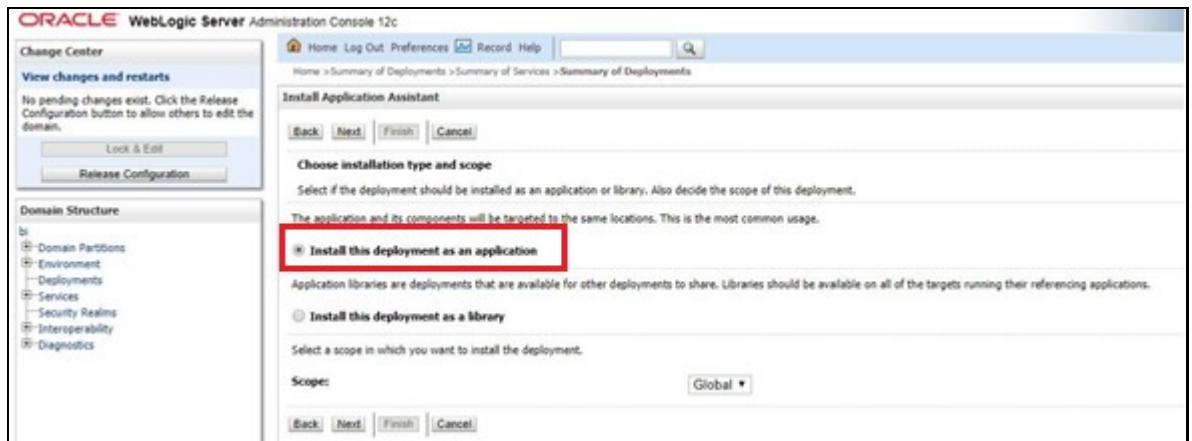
ORACLE WebLogic Server Administration Console 12c

Change Center

View changes and restarts

No pending changes exist. Click the Release Configuration button to allow others to edit the domain.

Lock & Edit

Release Configuration

Domain Structure

bi
Domain Partitions
Environment
Deployments
Services
Security Realms
Interoperability
Diagnostics

Home Log Out Preferences Record Help

Home >Summary of Deployments >Summary of Services >Summary of Deployments

Install Application Assistant

Back Next Finish Cancel

Choose installation type and scope

Select if the deployment should be installed as an application or library. Also decide the scope of this deployment.

The application and its components will be targeted to the same locations. This is the most common usage.

Install this deployment as an application

Application libraries are deployments that are available for other deployments to share. Libraries should be available on all of the targets running their referencing applications.

Install this deployment as a library

Select a scope in which you want to install the deployment.

Scope:

Global

Back Next Finish Cancel